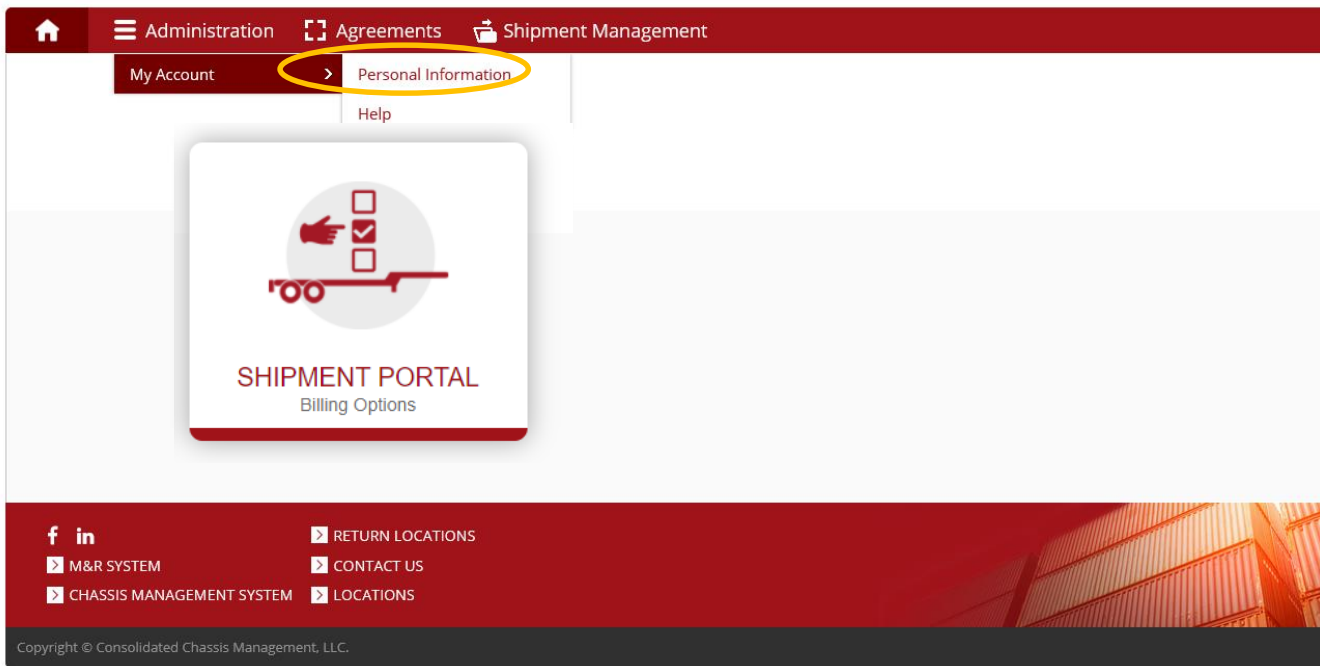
Administration Agreements Shipment Management

My Account

Personal Information

Help

SHIPMENT PORTAL
Billing Options

f in

M&R SYSTEM

CHASSIS MANAGEMENT SYSTEM

RETURN LOCATIONS

CONTACT US

LOCATIONS

Copyright © Consolidated Chassis Management, LLC.